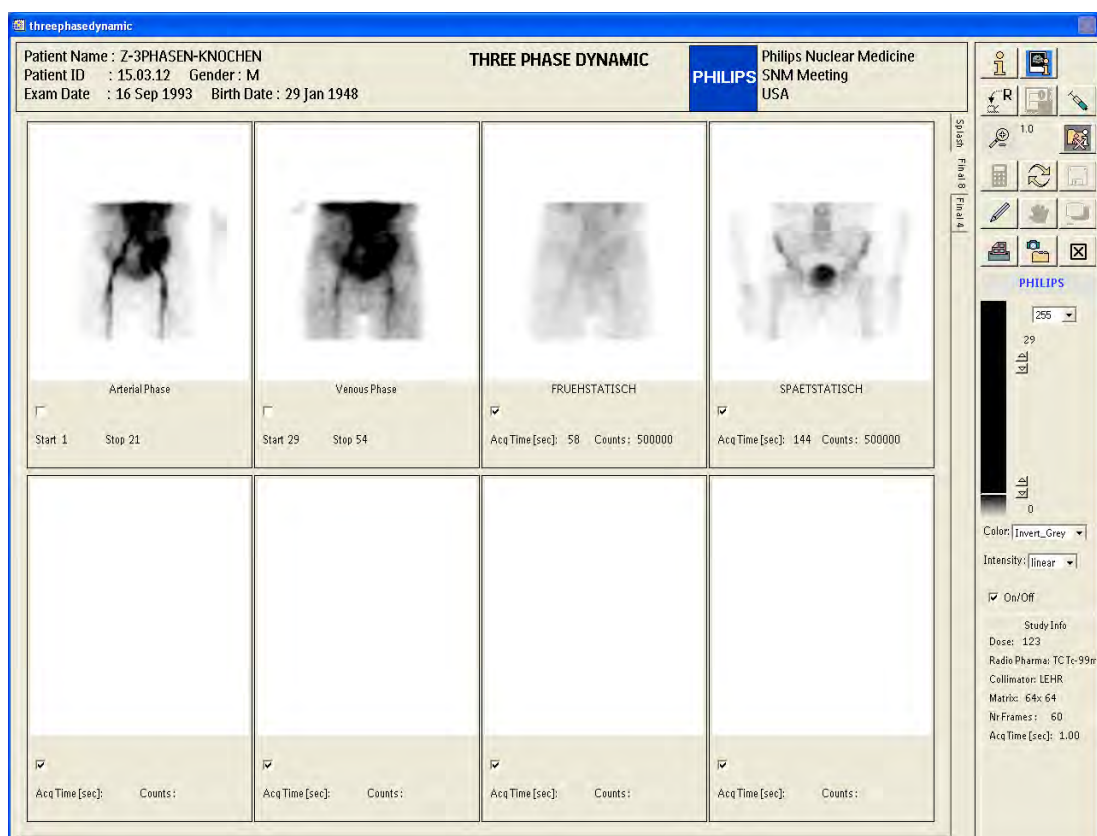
threephasedynamic

Patient Name : Z-3PHASEN-KNOCHEN
Patient ID : 15.03.12 Gender : M
Exam Date : 16 Sep 1993 Birth Date : 29 Jan 1948

THREE PHASE DYNAMIC

PHILIPS

Philips Nuclear Medicine
SNM Meeting
USA

Splash
Final 8
Final 4

Arterial Phase
Start 1 Stop 21

Venous Phase
Start 29 Stop 54

FRUEHSTATISCH
Acq Time [sec]: 58 Counts: 500000

SPAETSTATISCH
Acq Time [sec]: 144 Counts: 500000

Acq Time [sec]: Counts:

Acq Time [sec]: Counts:

Acq Time [sec]: Counts:

Acq Time [sec]: Counts:

R
1.0

PHILIPS

255
29
0

Color: Invert_Grey
Intensity: linear

On/Off

Study Info
Dose: 123
Radio Pharma: TCTc-99m
Collimator: LEHR
Matrix: 64x 64
Nr Frames: 60
Acq Time [sec]: 1.00